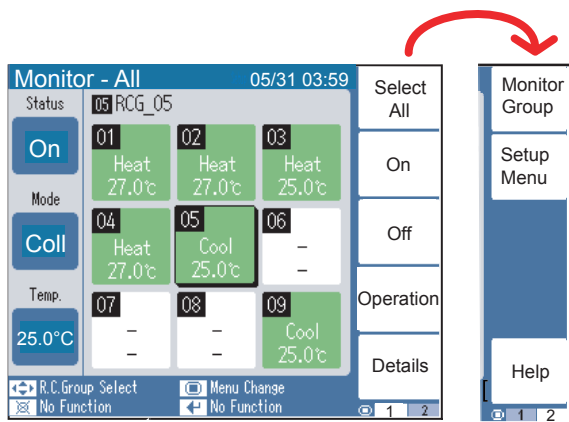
Monitor - All 05/31 03:59

Status

On

Mode

Coll

Temp.

25.0°C

05 RCG_05

01 Heat 27.0℃

02 Heat 27.0℃

03 Heat 25.0℃

04 Heat 27.0℃

05 Cool 25.0℃

06 – –

07 – –

08 – –

09 Cool 25.0℃

R.C.Group Select

Menu Change

No Function

No Function

Select All

On

Off

Operation

Details

1 2

Monitor Group

Setup Menu

Help

1 2